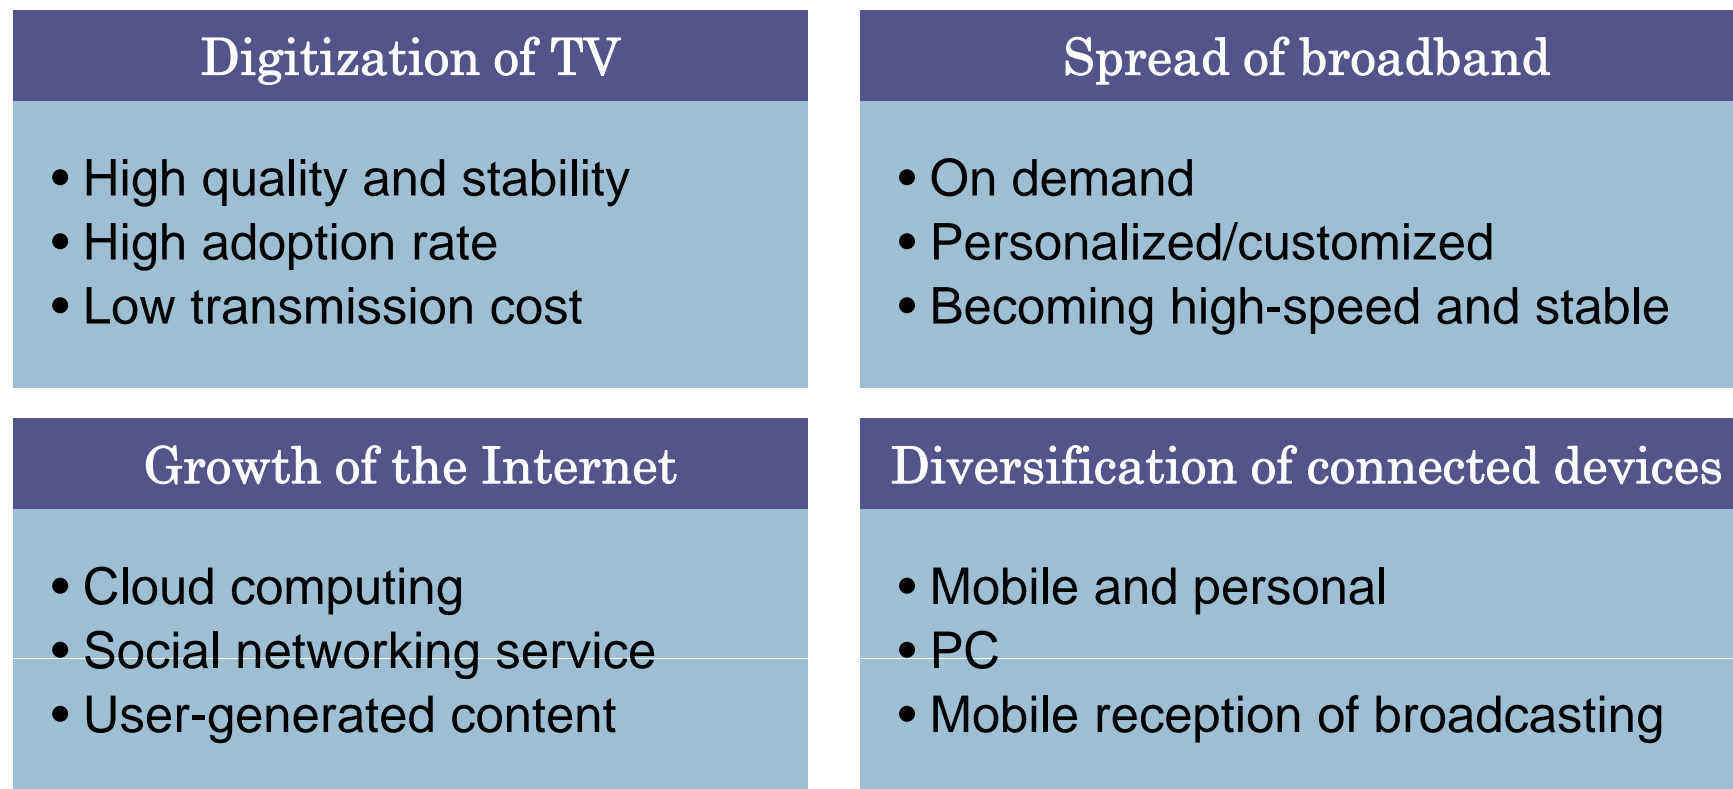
Digitization of TV

• High quality and stability
• High adoption rate
• Low transmission cost

Spread of broadband

• On demand
• Personalized/customized
• Becoming high-speed and stable

Growth of the Internet

• Cloud computing
• Social networking service
• User-generated content

Diversification of connected devices

• Mobile and personal
• PC
• Mobile reception of broadcasting